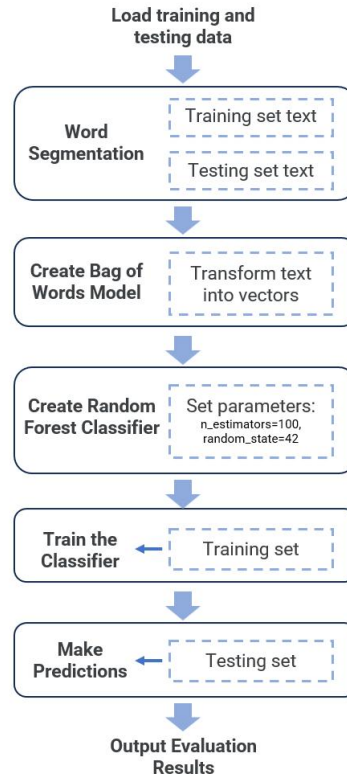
Load training and testing data

Word Segmentation

Training set text

Testing set text

Create Bag of Words Model

Transform text into vectors

Create Random Forest Classifier

Set parameters: n_estimators=100, random_state=42

Train the Classifier

Training set

Make Predictions

Testing set

Output Evaluation Results